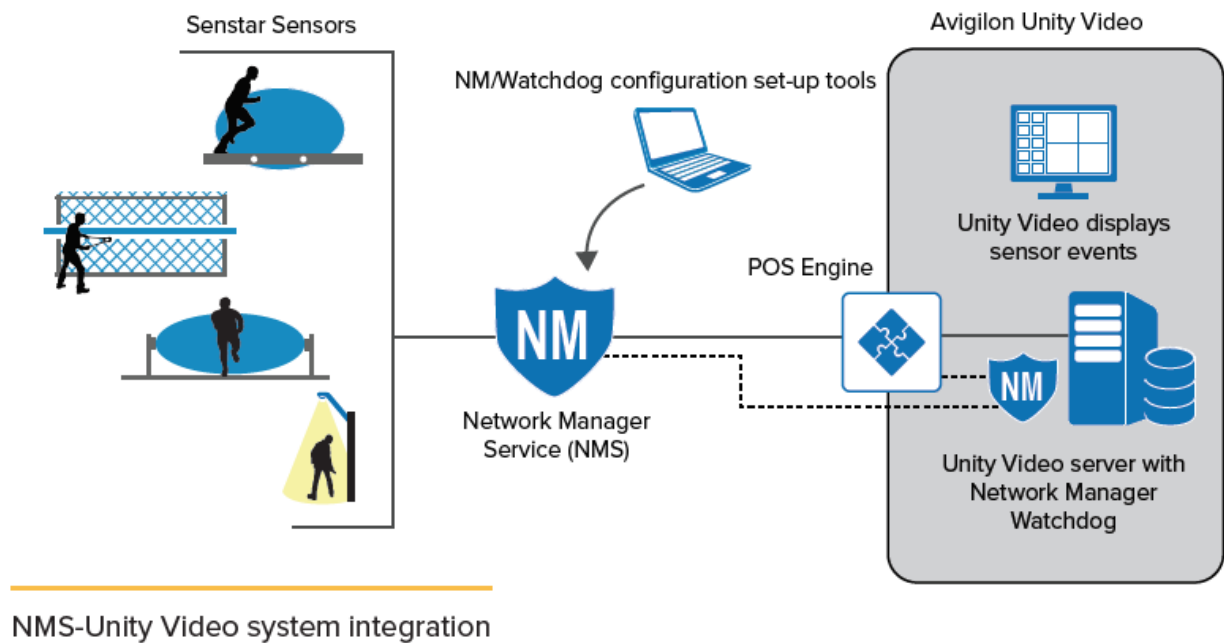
Senstar Sensors

NM/Watchdog configuration set-up tools

Avigilon Unity Video

Unity Video displays sensor events

POS Engine

NM

Network Manager Service (NMS)

NM

Unity Video server with Network Manager Watchdog

NMS-Unity Video system integration